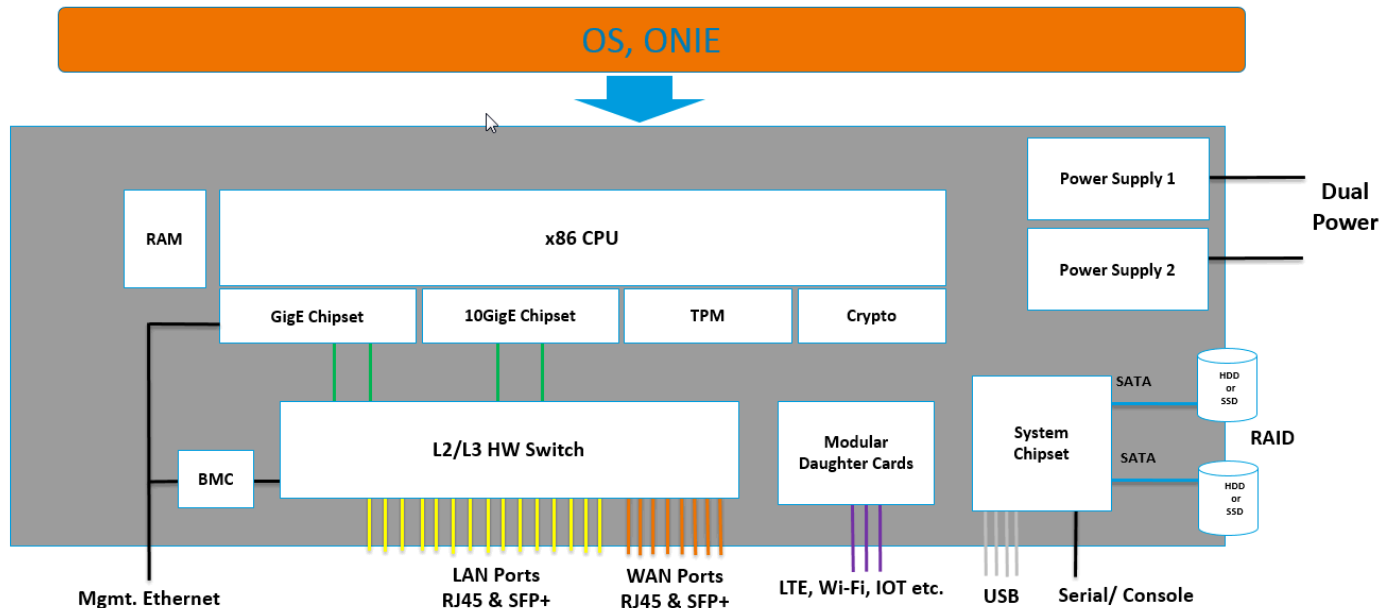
OS, ONIE

RAM

x86 CPU

GigE Chipset

10GigE Chipset

TPM

Crypto

Power Supply 1

Power Supply 2

Dual Power

L2/L3 HW Switch

BMC

Modular Daughter Cards

System Chipset

SATA

SATA

HDD or SSD

HDD or SSD

RAID

Mgmt. Ethernet

LAN Ports RJ45 & SFP+

WAN Ports RJ45 & SFP+

LTE, Wi-Fi, IOT etc.

USB

Serial/ Console